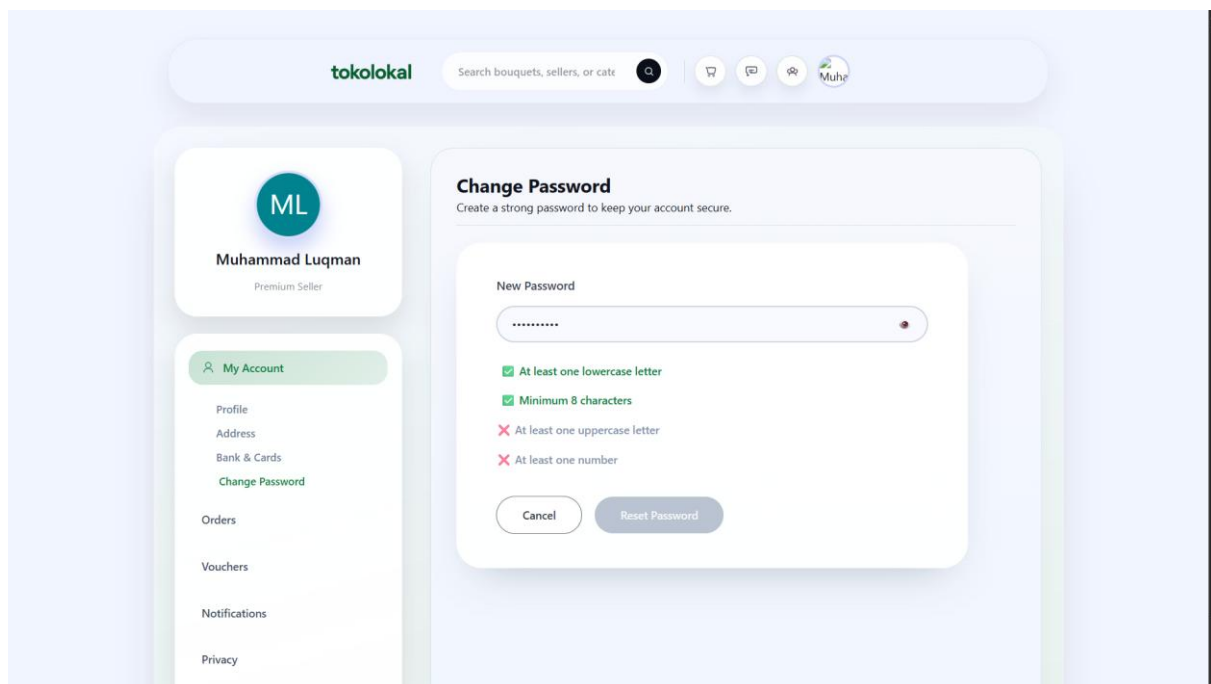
tokolokal

Search bouquets, sellers, or cate

Muha

ML

Muhammad Luqman

Premium Seller

My Account

Profile

Address

Bank & Cards

Change Password

Orders

Vouchers

Notifications

Privacy

Change Password

Create a strong password to keep your account secure.

New Password

••••••••••

At least one lowercase letter

Minimum 8 characters

At least one uppercase letter

At least one number

Cancel

Reset Password